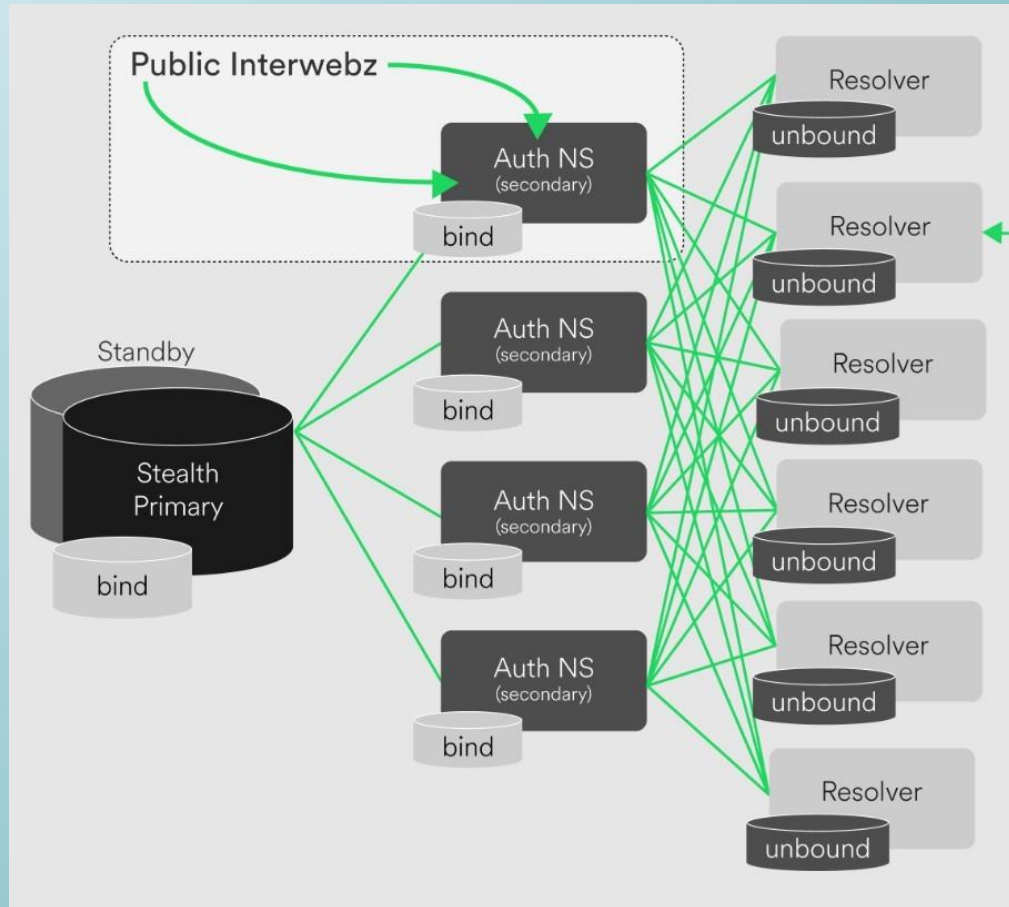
Public Interwebz

Auth NS
(secondary)
bind

Standby

Stealth Primary
bind

Auth NS
(secondary)
bind

Auth NS
(secondary)
bind

Auth NS
(secondary)
bind

Resolver
unbound

Resolver
unbound

Resolver
unbound

Resolver
unbound

Resolver
unbound

Resolver
unbound